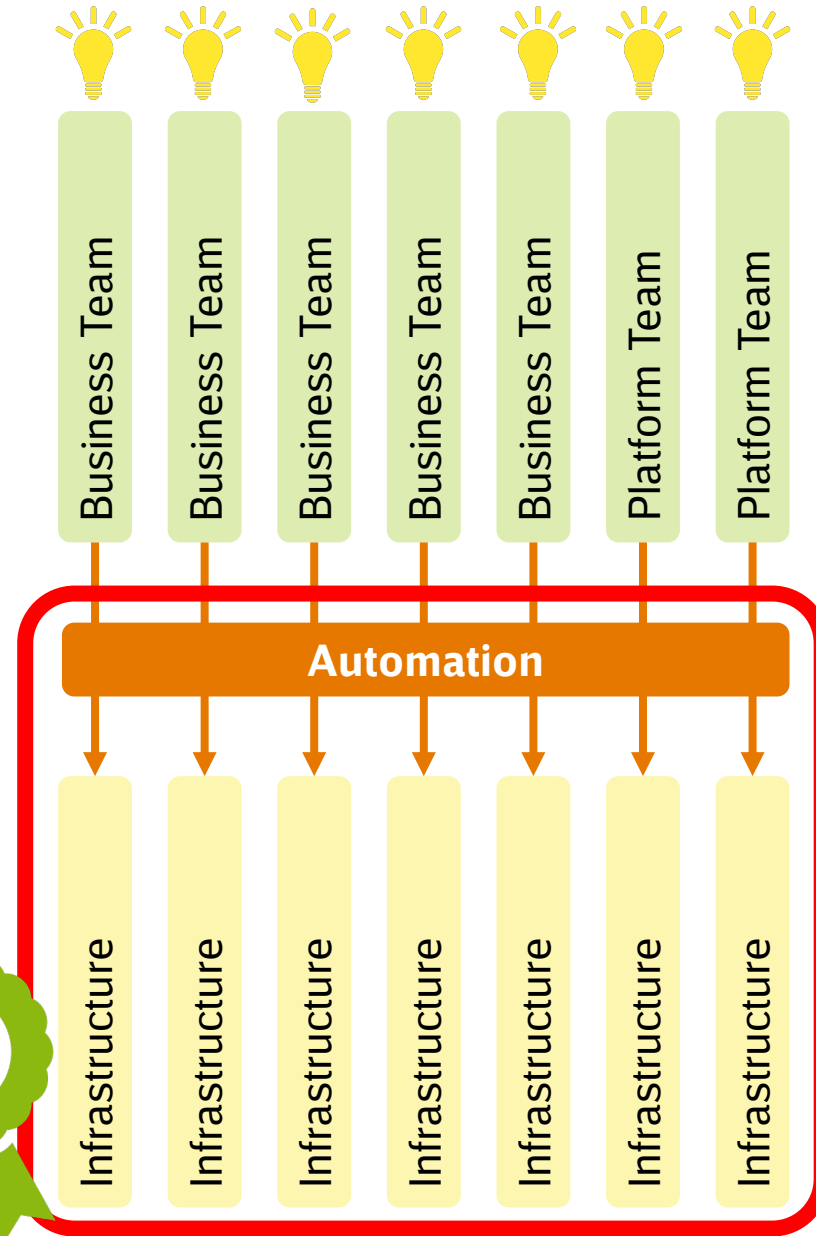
Business Team

Business Team

Business Team

Business Team

Business Team

Platform Team

Platform Team

Automation

Infrastructure

Infrastructure

Infrastructure

Infrastructure

Infrastructure

Infrastructure

Infrastructure